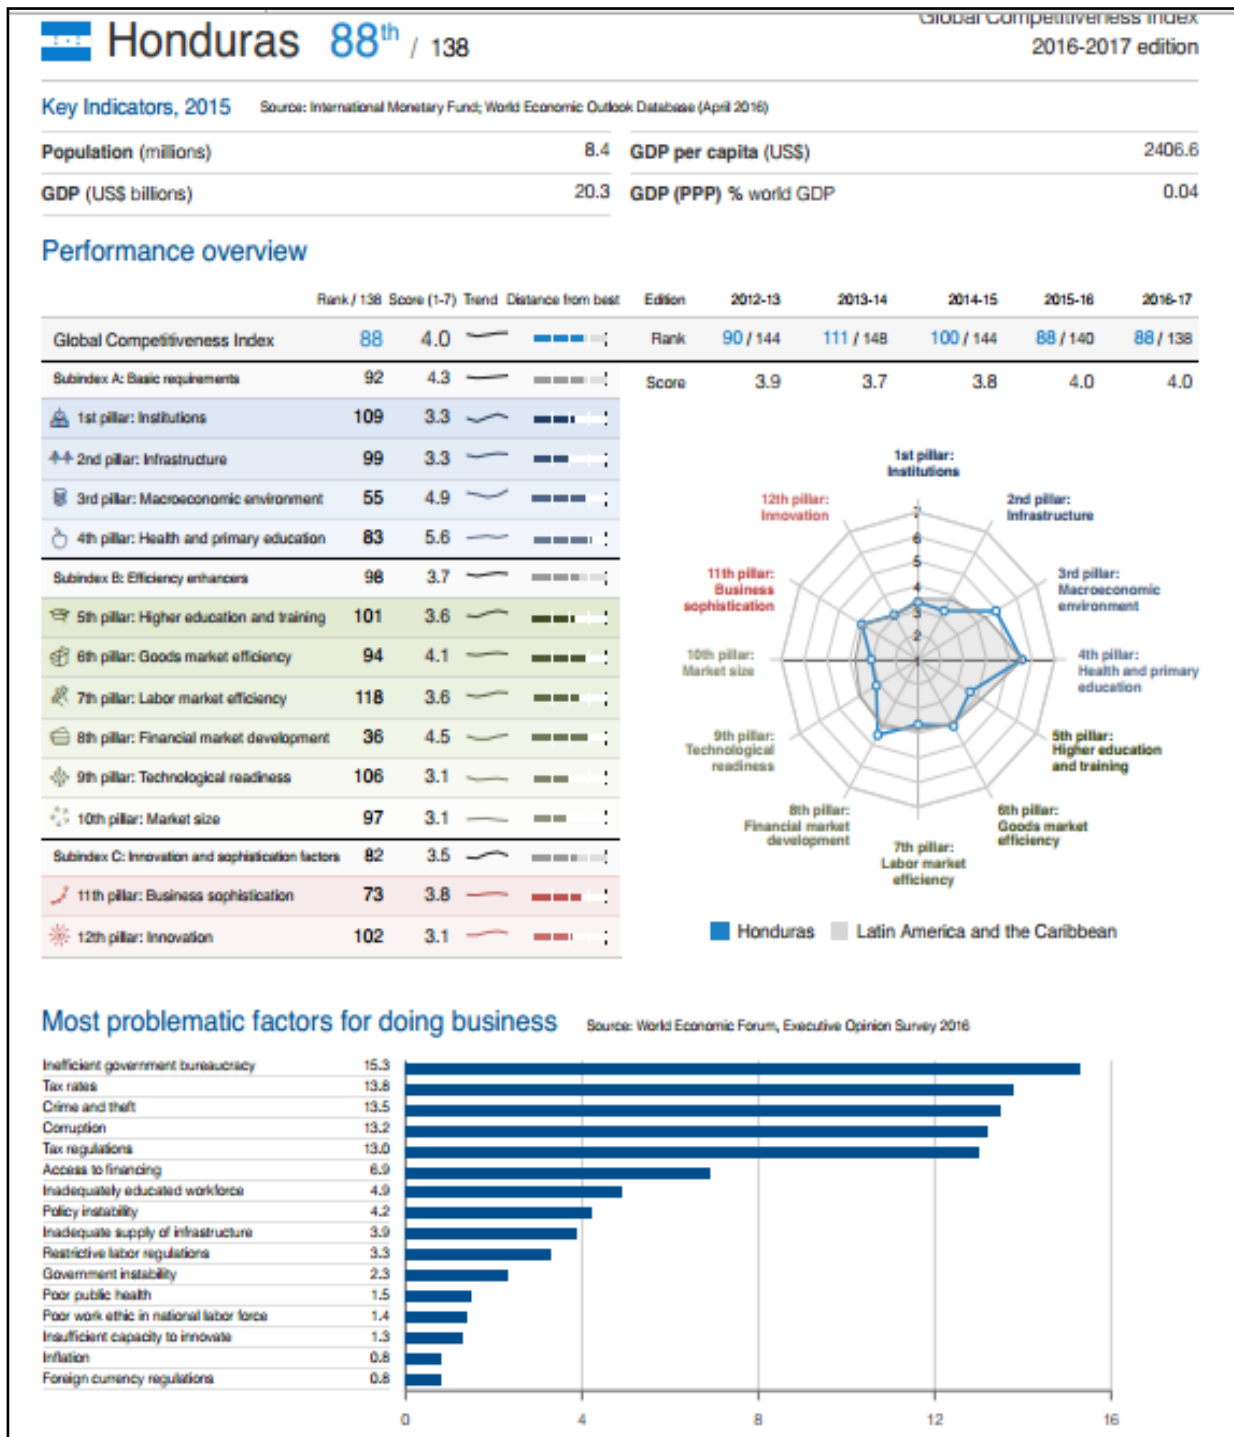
Honduras 88th / 138

Global Competitiveness Index
2016-2017 edition

Key Indicators, 2015 Source: International Monetary Fund; World Economic Outlook Database (April 2016)

| Population (millions) | 8.4 | GDP per capita (US$) | 2406.6 |
|---|---|---|---|
| GDP (US$ billions) | 20.3 | GDP (PPP) % world GDP | 0.04 |

Performance overview

| | Rank / 138 | Score (1-7) | Trend | Distance from best |
|---|---|---|---|---|
| Global Competitiveness Index | 88 | 4.0 | | |
| Subindex A: Basic requirements | 92 | 4.3 | | |
| 1st pillar: Institutions | 109 | 3.3 | | |
| 2nd pillar: Infrastructure | 99 | 3.3 | | |
| 3rd pillar: Macroeconomic environment | 55 | 4.9 | | |
| 4th pillar: Health and primary education | 83 | 5.6 | | |
| Subindex B: Efficiency enhancers | 98 | 3.7 | | |
| 5th pillar: Higher education and training | 101 | 3.6 | | |
| 6th pillar: Goods market efficiency | 94 | 4.1 | | |
| 7th pillar: Labor market efficiency | 118 | 3.6 | | |
| 8th pillar: Financial market development | 36 | 4.5 | | |
| 9th pillar: Technological readiness | 106 | 3.1 | | |
| 10th pillar: Market size | 97 | 3.1 | | |
| Subindex C: Innovation and sophistication factors | 82 | 3.5 | | |
| 11th pillar: Business sophistication | 73 | 3.8 | | |
| 12th pillar: Innovation | 102 | 3.1 | | |

| Edition | 2012-13 | 2013-14 | 2014-15 | 2015-16 | 2016-17 |
|---|---|---|---|---|---|
| Rank | 90 / 144 | 111 / 148 | 100 / 144 | 88 / 140 | 88 / 138 |
| Score | 3.9 | 3.7 | 3.8 | 4.0 | 4.0 |

1st pillar: Institutions
2nd pillar: Infrastructure
3rd pillar: Macroeconomic environment
4th pillar: Health and primary education
5th pillar: Higher education and training
6th pillar: Goods market efficiency
7th pillar: Labor market efficiency
8th pillar: Financial market development
9th pillar: Technological readiness
10th pillar: Market size
11th pillar: Business sophistication
12th pillar: Innovation
1 2 3 4 5 6 7
Honduras Latin America and the Caribbean

Most problematic factors for doing business Source: World Economic Forum, Executive Opinion Survey 2016

Inefficient government bureaucracy 15.3
Tax rates 13.8
Crime and theft 13.5
Corruption 13.2
Tax regulations 13.0
Access to financing 6.9
Inadequately educated workforce 4.9
Policy instability 4.2
Inadequate supply of infrastructure 3.9
Restrictive labor regulations 3.3
Government instability 2.3
Poor public health 1.5
Poor work ethic in national labor force 1.4
Insufficient capacity to innovate 1.3
Inflation 0.8
Foreign currency regulations 0.8

0 4 8 12 16